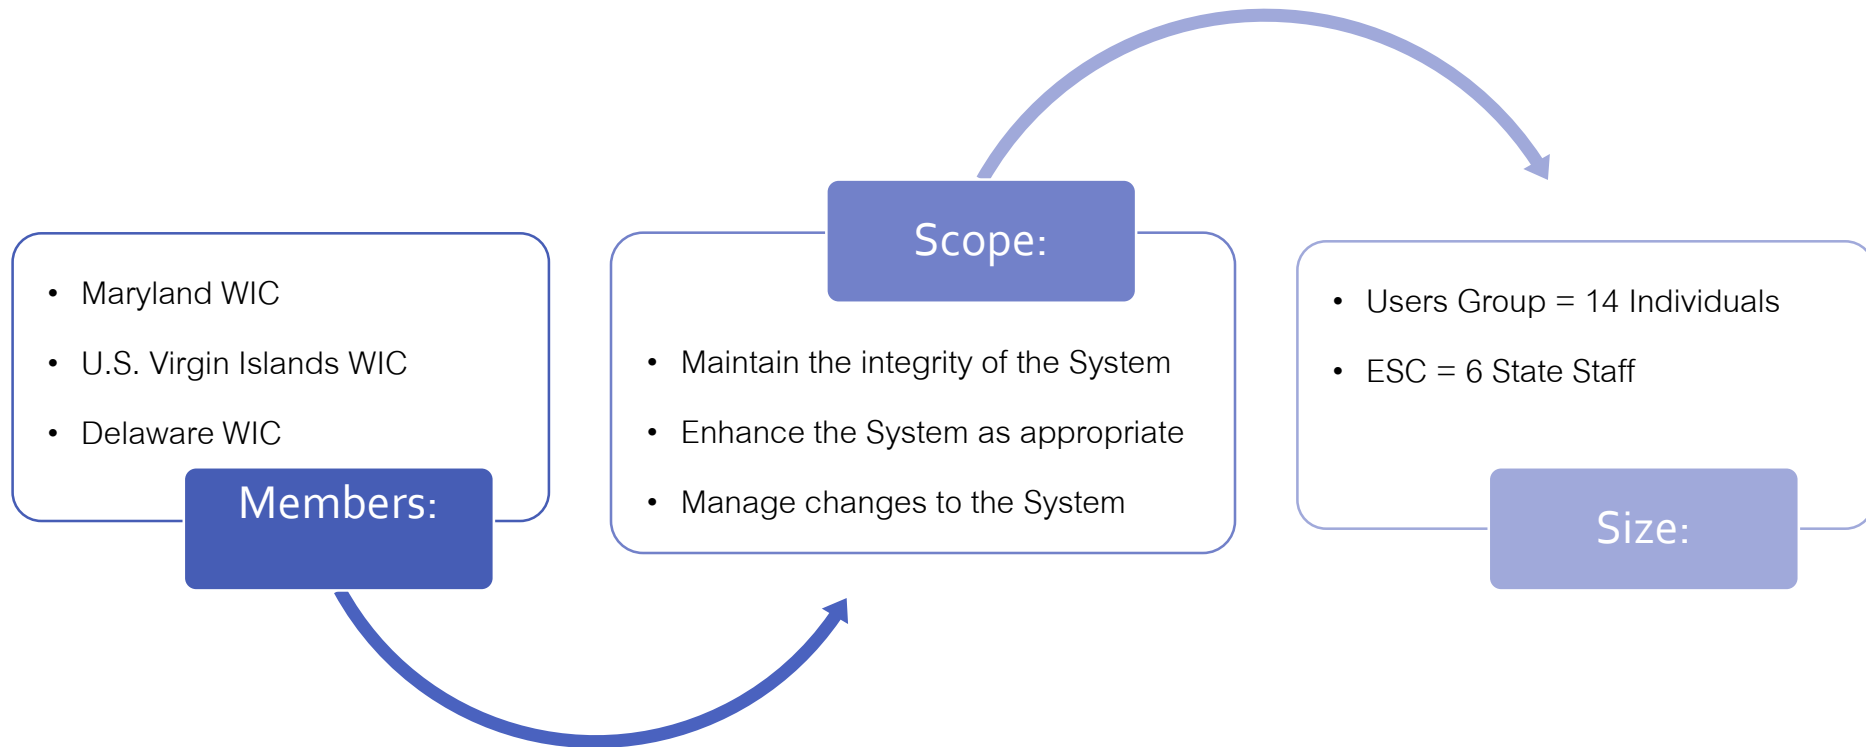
- Maryland WIC
- U.S. Virgin Islands WIC
- Delaware WIC

Members:

Scope:

- Maintain the integrity of the System
- Enhance the System as appropriate
- Manage changes to the System

- Users Group = 14 Individuals
- ESC = 6 State Staff

Size: